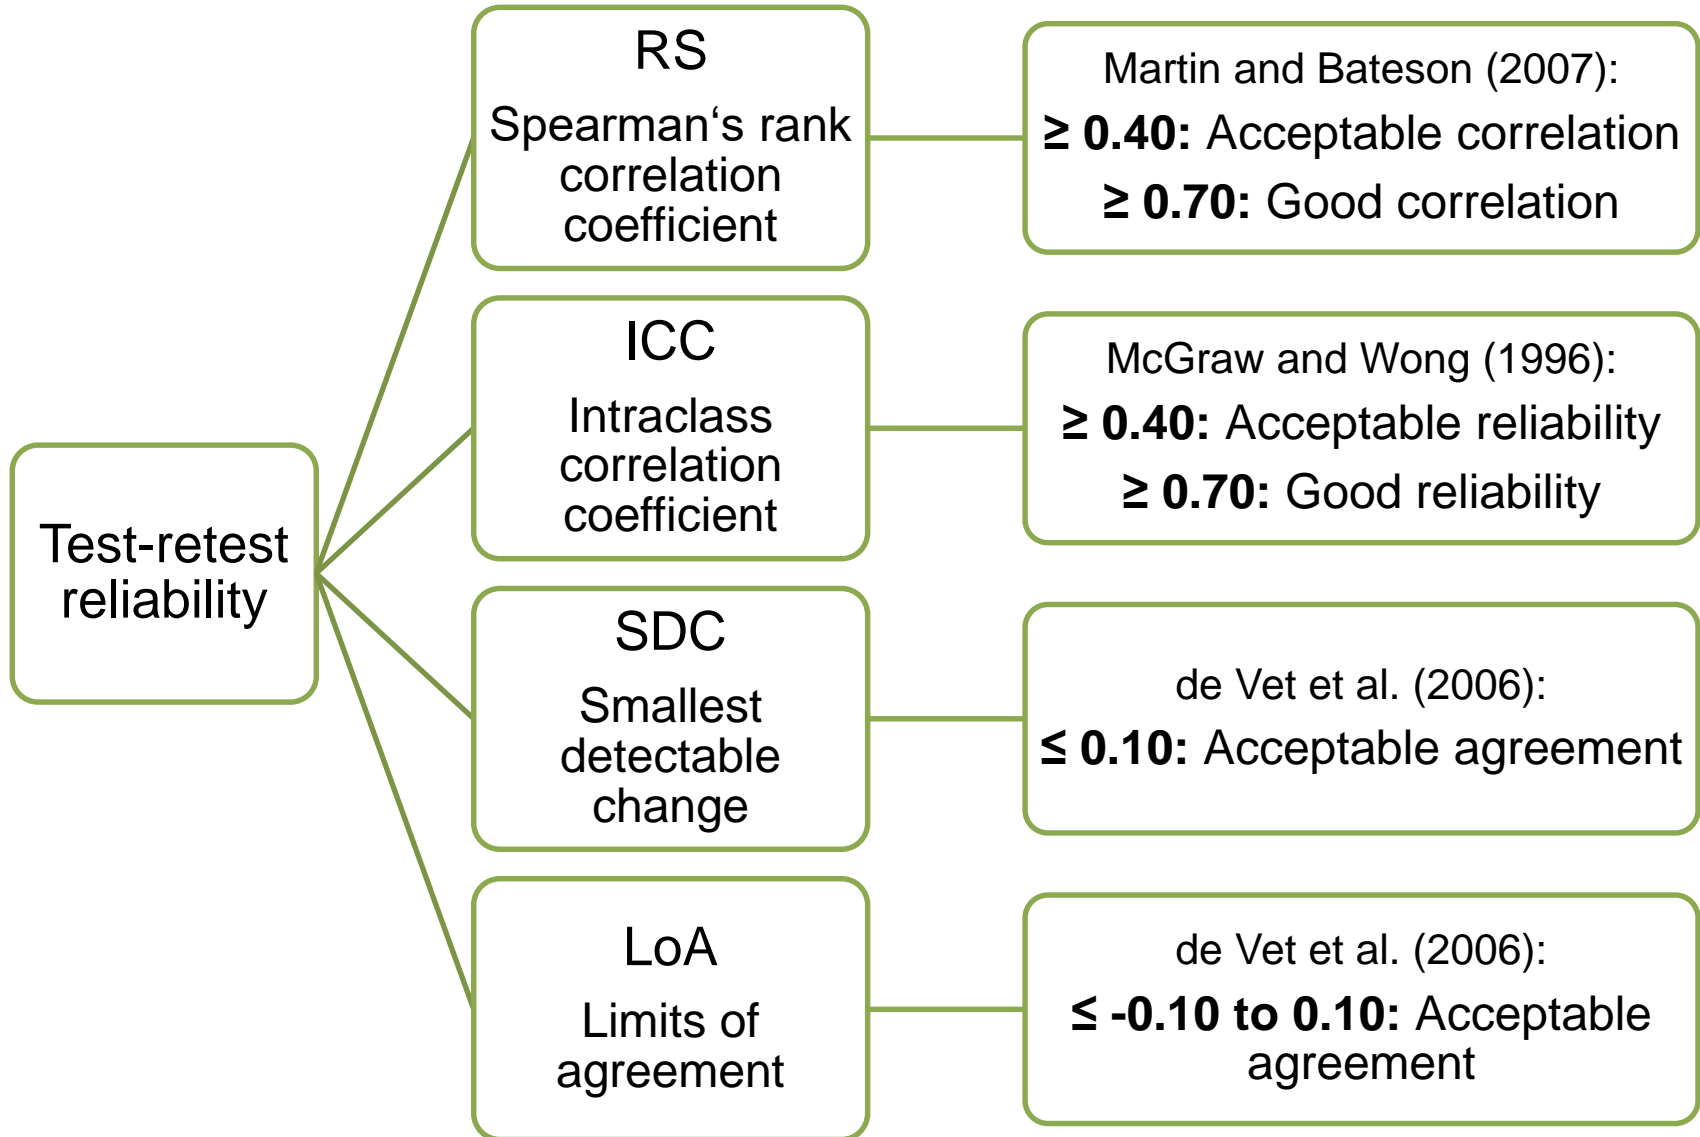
Test-retest reliability

RS
Spearman‘s rank correlation coefficient

Martin and Bateson (2007):
**≥ 0.40:** Acceptable correlation
**≥ 0.70:** Good correlation

ICC
Intraclass correlation coefficient

McGraw and Wong (1996):
**≥ 0.40:** Acceptable reliability
**≥ 0.70:** Good reliability

SDC
Smallest detectable change

de Vet et al. (2006):
**≤ 0.10:** Acceptable agreement

LoA
Limits of agreement

de Vet et al. (2006):
**≤ -0.10 to 0.10:** Acceptable agreement